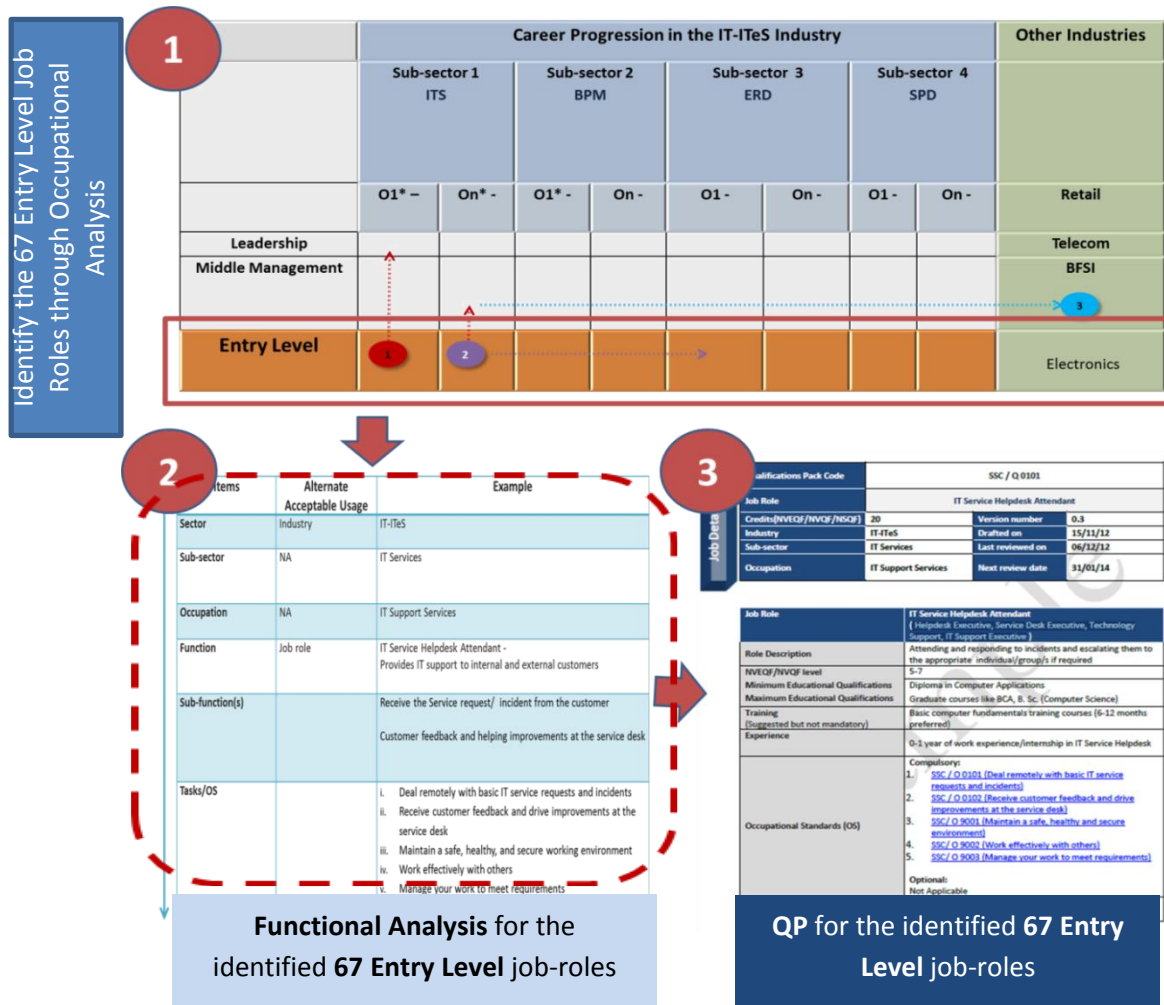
Identify the 67 Entry Level Job Roles through Occupational Analysis

1

| | Career Progression in the IT-ITeS Industry | | | | | | | | Other Industries |
|---|---|---|---|---|---|---|---|---|---|
| | Sub-sector 1 ITS | | Sub-sector 2 BPM | | Sub-sector 3 ERD | | Sub-sector 4 SPD | | |
| | O1* – | On* - | O1* - | On - | O1 - | On - | O1 - | On - | Retail |
| Leadership | | | | | | | | | Telecom |
| Middle Management | | | | | | | | | BFSI |
| Entry Level | 1 | 2 | | | | | | | Electronics |

3

2

| Items | Alternate Acceptable Usage | Example |
|---|---|---|
| Sector | Industry | IT-ITeS |
| Sub-sector | NA | IT Services |
| Occupation | NA | IT Support Services |
| Function | Job role | IT Service Helpdesk Attendant - Provides IT support to internal and external customers |
| Sub-function(s) | | Receive the Service request/ incident from the customer<br>Customer feedback and helping improvements at the service desk |
| Tasks/OS | | i. Deal remotely with basic IT service requests and incidents<br>ii. Receive customer feedback and drive improvements at the service desk<br>iii. Maintain a safe, healthy, and secure working environment<br>iv. Work effectively with others<br>v. Manage your work to meet requirements |

3

Job Deta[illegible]

| Qualifications Pack Code | SSC / Q 0101 | | |
|---|---|---|---|
| Job Role | IT Service Helpdesk Attendant | | |
| Credits(NVEQF/NVQF/NSQF) | 20 | Version number | 0.3 |
| Industry | IT-ITeS | Drafted on | 15/11/12 |
| Sub-sector | IT Services | Last reviewed on | 06/12/12 |
| Occupation | IT Support Services | Next review date | 31/01/14 |

| Job Role | IT Service Helpdesk Attendant ( Helpdesk Executive, Service Desk Executive, Technology Support, IT Support Executive ) |
|---|---|
| Role Description | Attending and responding to incidents and escalating them to the appropriate individual/group/s if required |
| NVEQF/NVQF level<br>Minimum Educational Qualifications<br>Maximum Educational Qualifications | 5-7<br>Diploma in Computer Applications<br>Graduate courses like BCA, B. Sc. (Computer Science) |
| Training (Suggested but not mandatory) | Basic computer fundamentals training courses (6-12 months preferred) |
| Experience | 0-1 year of work experience/internship in IT Service Helpdesk |
| Occupational Standards (OS) | Compulsory:<br>1. SSC / O 0101 (Deal remotely with basic IT service requests and incidents)<br>2. SSC / O 0102 (Receive customer feedback and drive improvements at the service desk)<br>3. SSC/ O 9001 (Maintain a safe, healthy and secure environment)<br>4. SSC/ O 9002 (Work effectively with others)<br>5. SSC/ O 9003 (Manage your work to meet requirements)<br>Optional:<br>Not Applicable |

Functional Analysis for the identified 67 Entry Level job-roles

QP for the identified 67 Entry Level job-roles